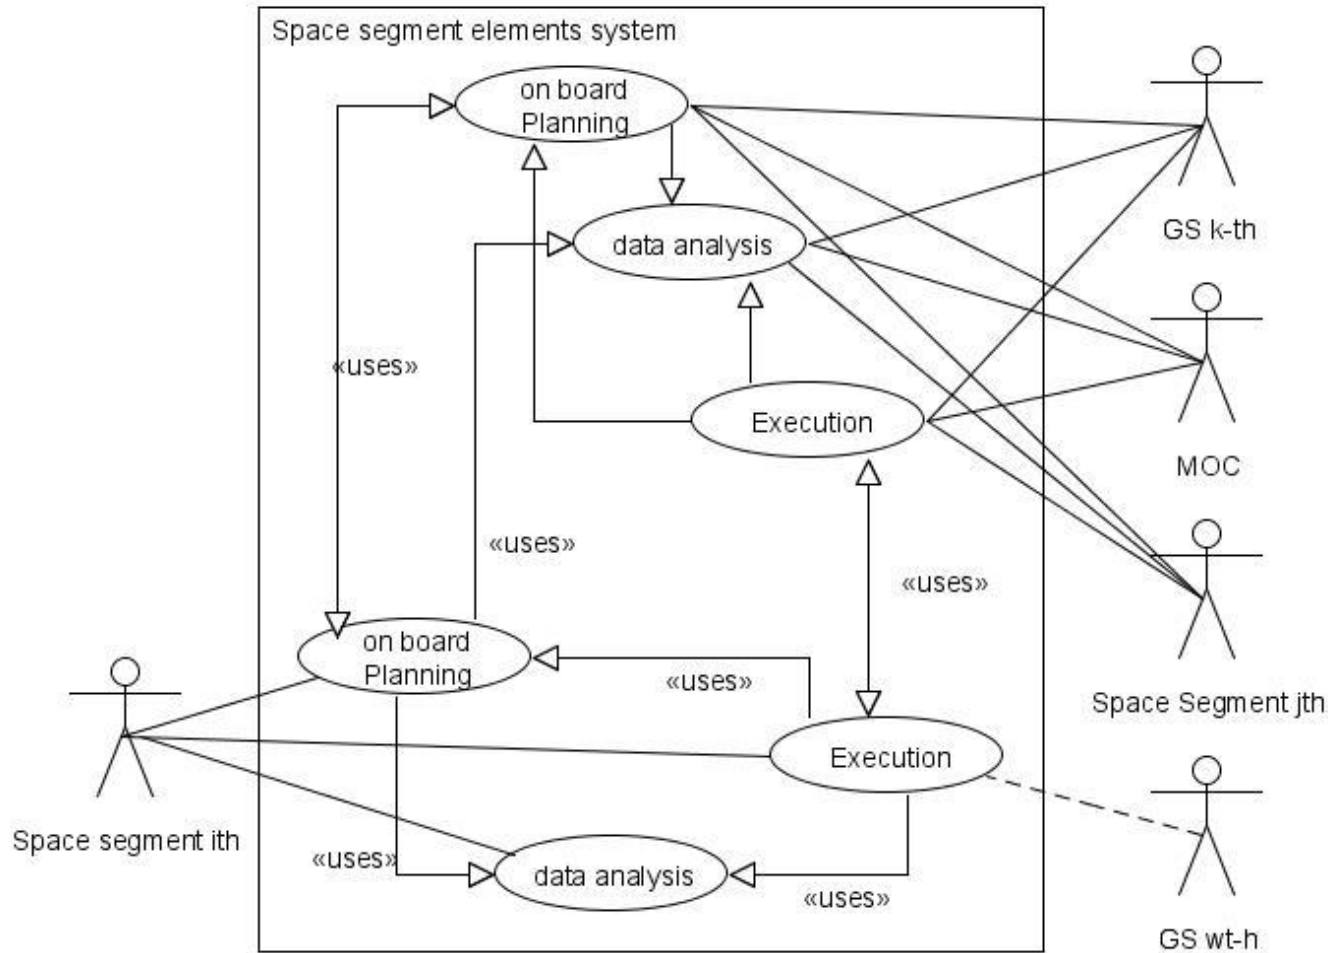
Space segment elements system

on board Planning

data analysis

«uses»

Execution

«uses»

«uses»

on board Planning

«uses»

Execution

«uses»

data analysis

«uses»

GS k-th

MOC

Space Segment jth

GS wt-h

Space segment ith